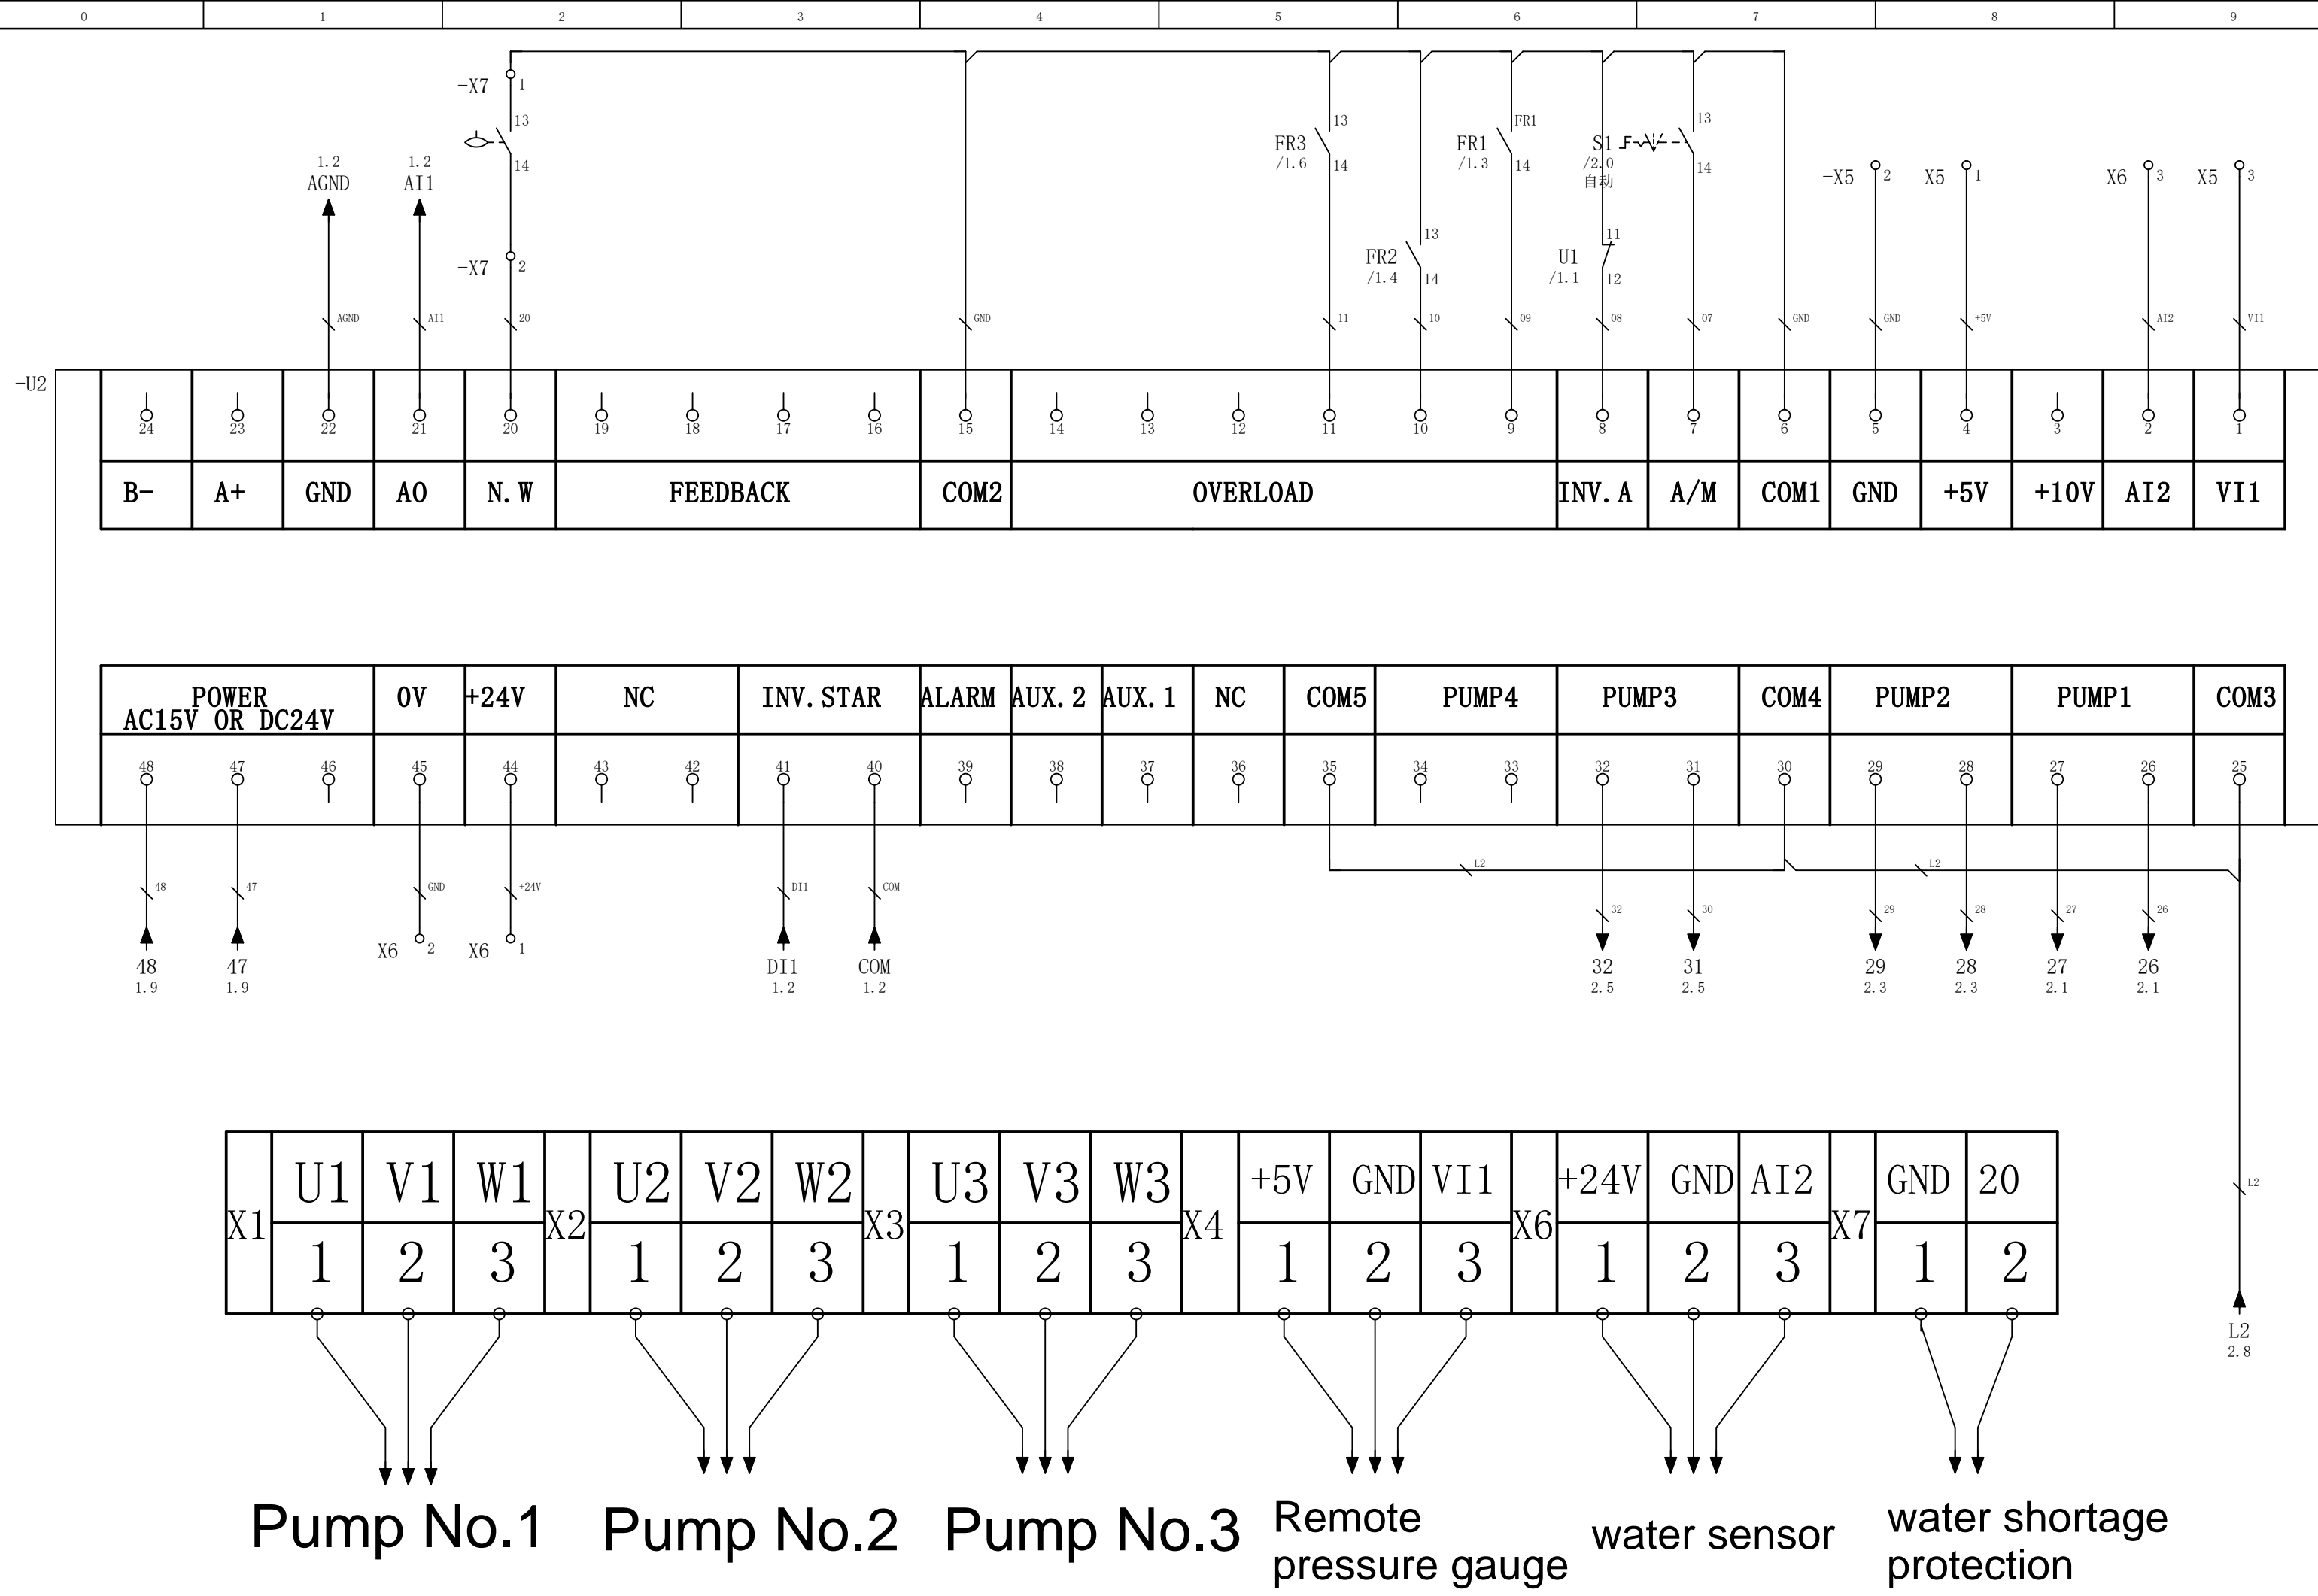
0 1 2 3 4 5 6 7 8 9

-X7 1
13
14
-X7 2
1.2 AGND
1.2 AI1
FR3 /1.6 13 14
FR2 /1.4 13 14
FR1 /1.3 FR1 14
S1 /2.0 自动 13 14
U1 /1.1 11 12
-X5 2
X5 1
X6 3
X5 3
AGND AI1 20 GND 11 10 09 08 07 GND GND +5V AI2 VI1

-U2
24 23 22 21 20 19 18 17 16 15 14 13 12 11 10 9 8 7 6 5 4 3 2 1

| B- | A+ | GND | AO | N.W | FEEDBACK | COM2 | OVERLOAD | INV.A | A/M | COM1 | GND | +5V | +10V | AI2 | VI1 |
|---|---|---|---|---|---|---|---|---|---|---|---|---|---|---|---|

| POWER AC15V OR DC24V | 0V | +24V | NC | INV.STAR | ALARM | AUX.2 | AUX.1 | NC | COM5 | PUMP4 | PUMP3 | COM4 | PUMP2 | PUMP1 | COM3 |
|---|---|---|---|---|---|---|---|---|---|---|---|---|---|---|---|

48 47 46 45 44 43 42 41 40 39 38 37 36 35 34 33 32 31 30 29 28 27 26 25

48 47 GND +24V DI1 COM L2 L2 32 30 29 28 27 26
48 1.9
47 1.9
X6 2
X6 1
DI1 1.2
COM 1.2
32 2.5
31 2.5
29 2.3
28 2.3
27 2.1
26 2.1
L2
L2 2.8

| X1 | U1 | V1 | W1 | X2 | U2 | V2 | W2 | X3 | U3 | V3 | W3 | X4 | +5V | GND | VI1 | X6 | +24V | GND | AI2 | X7 | GND | 20 |
|---|---|---|---|---|---|---|---|---|---|---|---|---|---|---|---|---|---|---|---|---|---|---|
| | 1 | 2 | 3 | | 1 | 2 | 3 | | 1 | 2 | 3 | | 1 | 2 | 3 | | 1 | 2 | 3 | | 1 | 2 |

Pump No.1 Pump No.2 Pump No.3 Remote pressure gauge water sensor water shortage protection